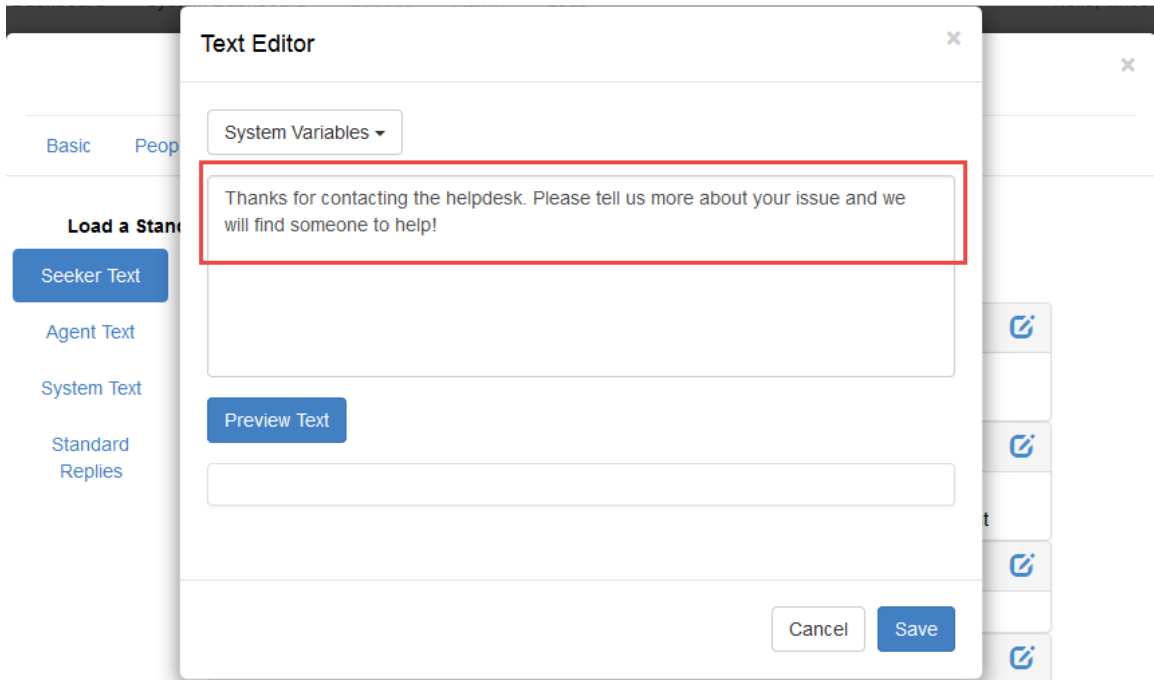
Text Editor

×

×

Basic

Peop

Load a Stan

Seeker Text

Agent Text

System Text

Standard Replies

System Variables ▾

Thanks for contacting the helpdesk. Please tell us more about your issue and we will find someone to help!

Preview Text

t

Cancel

Save